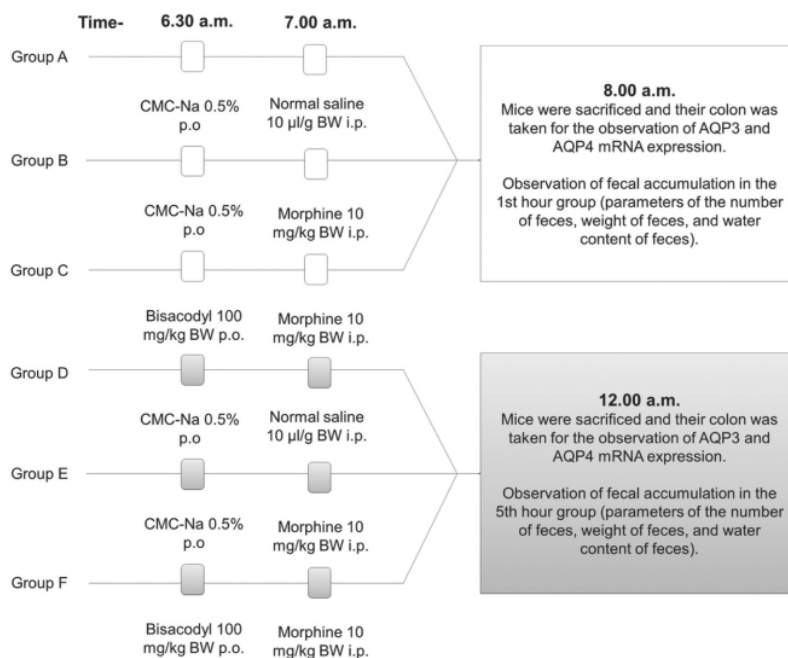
Time- 6.30 a.m. 7.00 a.m.

Group A

CMC-Na 0.5% p.o

Normal saline 10 µl/g BW i.p.

Group B

CMC-Na 0.5% p.o

Morphine 10 mg/kg BW i.p.

Group C

Bisacodyl 100 mg/kg BW p.o.

Morphine 10 mg/kg BW i.p.

**8.00 a.m.**
Mice were sacrificed and their colon was taken for the observation of AQP3 and AQP4 mRNA expression.

Observation of fecal accumulation in the 1st hour group (parameters of the number of feces, weight of feces, and water content of feces).

Group D

CMC-Na 0.5% p.o

Normal saline 10 µl/g BW i.p.

Group E

CMC-Na 0.5% p.o

Morphine 10 mg/kg BW i.p.

Group F

Bisacodyl 100 mg/kg BW p.o.

Morphine 10 mg/kg BW i.p.

**12.00 a.m.**
Mice were sacrificed and their colon was taken for the observation of AQP3 and AQP4 mRNA expression.

Observation of fecal accumulation in the 5th hour group (parameters of the number of feces, weight of feces, and water content of feces).